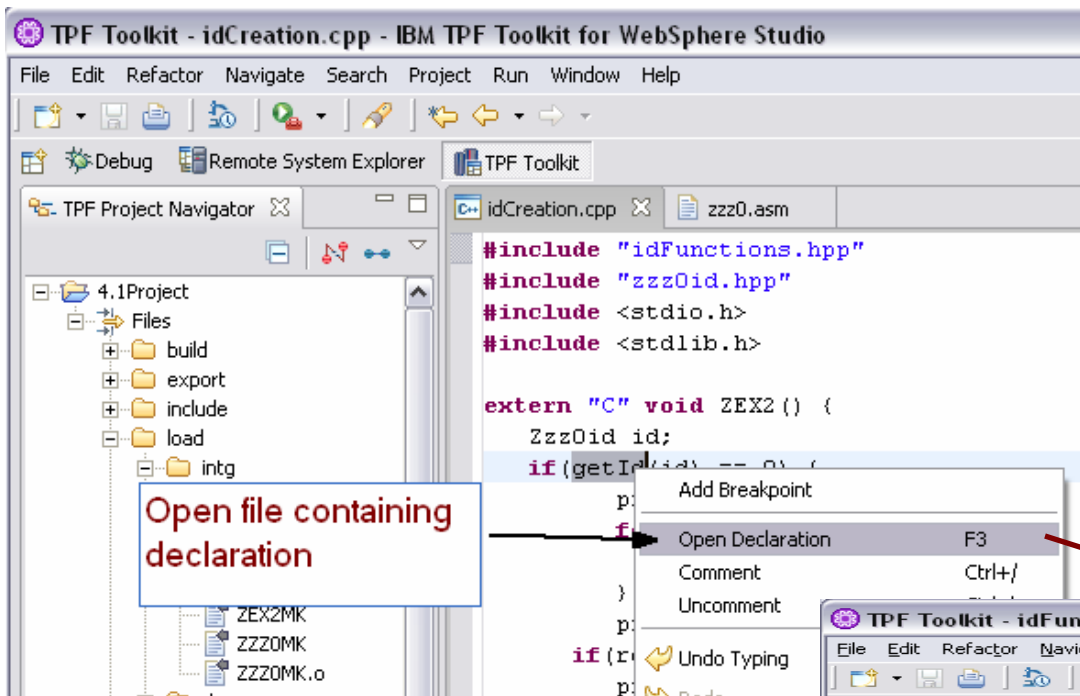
TPF Toolkit - idCreation.cpp - IBM TPF Toolkit for WebSphere Studio

File Edit Refactor Navigate Search Project Run Window Help

Debug Remote System Explorer TPF Toolkit

TPF Project Navigator

4.1Project
Files
build
export
include
load
intg

ZEX2MK
ZZZ0MK
ZZZ0MK.o

idCreation.cpp zzz0.asm

#include "idFunctions.hpp"
#include "zzzOid.hpp"
#include <stdio.h>
#include <stdlib.h>

extern "C" void ZEX2() {
ZzzOid id;
if(getId(id) == 0) {
pr
f
}
pr
if(r
p

Open file containing declaration

Add Breakpoint
Open Declaration F3
Comment Ctrl+/
Uncomment
Undo Typing

TPF Toolkit - idFun
File Edit Refactor Navi